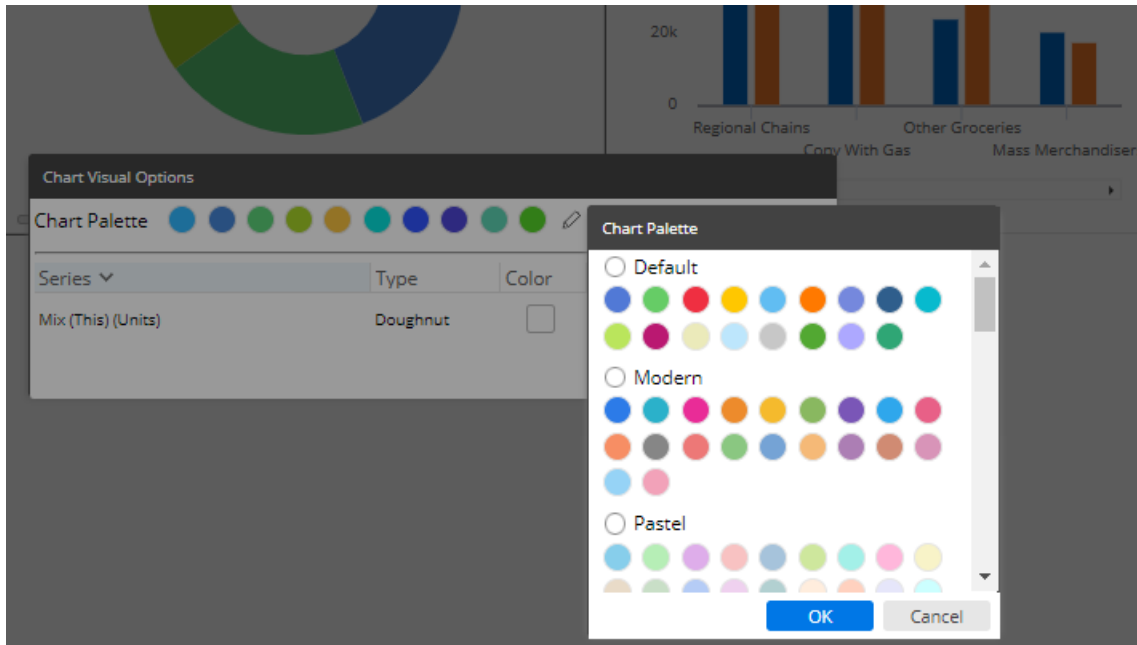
20k
0
Regional Chains
Conv With Gas
Other Groceries
Mass Merchandiser

Chart Visual Options
Chart Palette

| Series | Type | Color |
|---|---|---|
| Mix (This) (Units) | Doughnut | |

Chart Palette
Default
Modern
Pastel
OK
Cancel